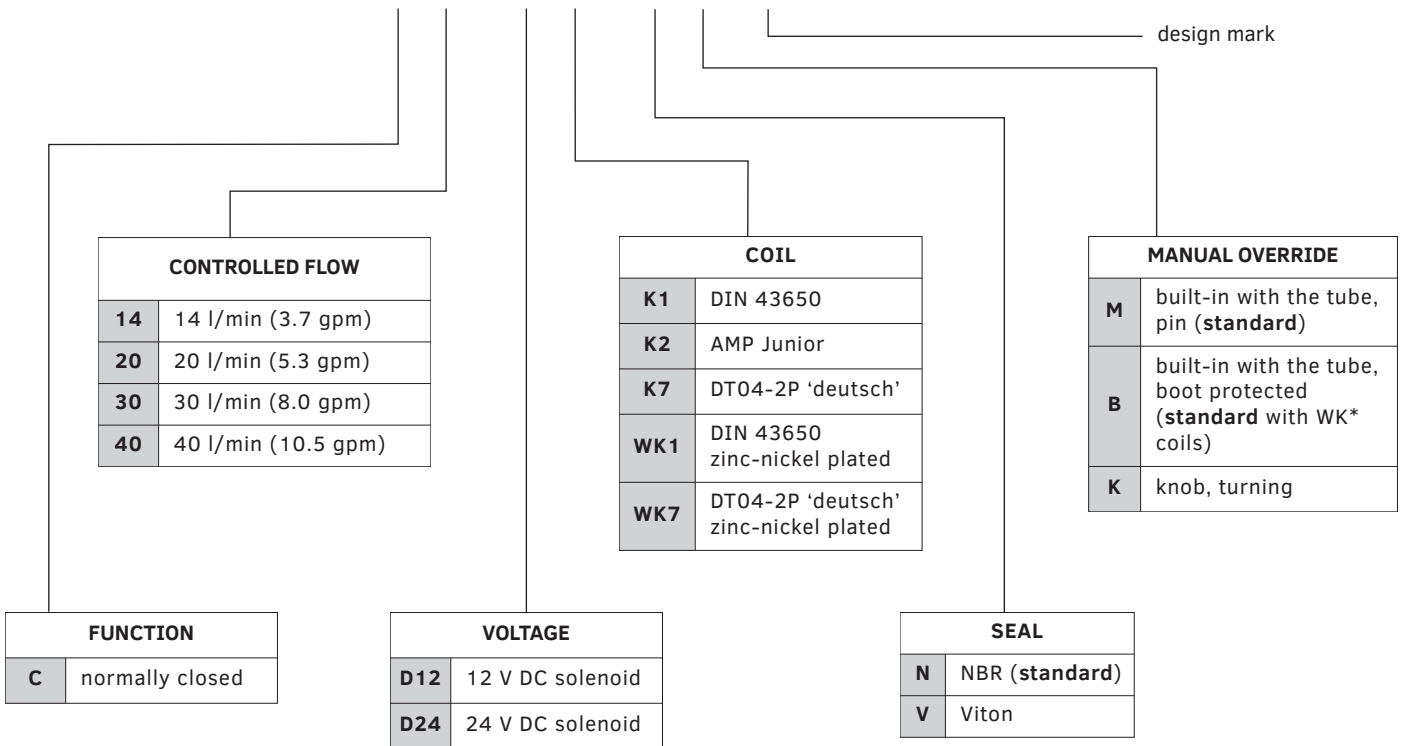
design mark

| CONTROLLED FLOW | |
|---|---|
| 14 | 14 l/min (3.7 gpm) |
| 20 | 20 l/min (5.3 gpm) |
| 30 | 30 l/min (8.0 gpm) |
| 40 | 40 l/min (10.5 gpm) |

| COIL | |
|---|---|
| K1 | DIN 43650 |
| K2 | AMP Junior |
| K7 | DT04-2P 'deutsch' |
| WK1 | DIN 43650 zinc-nickel plated |
| WK7 | DT04-2P 'deutsch' zinc-nickel plated |

| MANUAL OVERRIDE | |
|---|---|
| M | built-in with the tube, pin (standard) |
| B | built-in with the tube, boot protected (standard with WK* coils) |
| K | knob, turning |

| FUNCTION | |
|---|---|
| C | normally closed |

| VOLTAGE | |
|---|---|
| D12 | 12 V DC solenoid |
| D24 | 24 V DC solenoid |

| SEAL | |
|---|---|
| N | NBR (standard) |
| V | Viton |